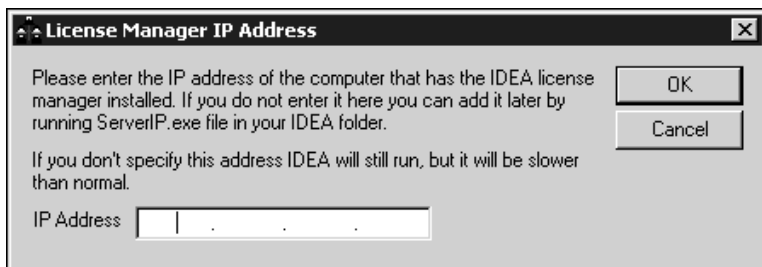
License Manager IP Address

Please enter the IP address of the computer that has the IDEA license manager installed. If you do not enter it here you can add it later by running ServerIP.exe file in your IDEA folder.

If you don't specify this address IDEA will still run, but it will be slower than normal.

IP Address . . .

OK

Cancel